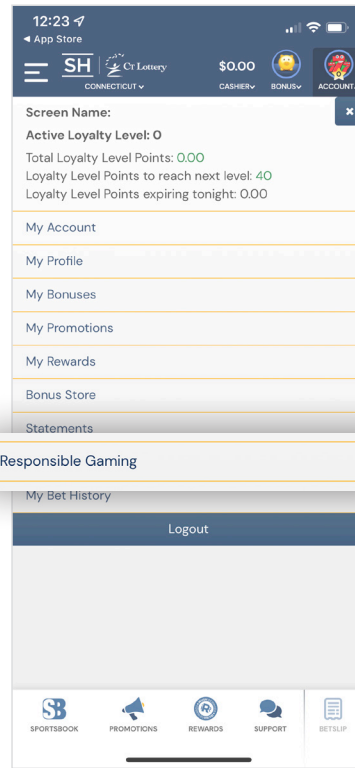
12:23
◂ App Store

SH | CT Lottery
CONNECTICUT
$0.00
CASHIER
BONUS
ACCOUNT

Screen Name:
Active Loyalty Level: 0
Total Loyalty Level Points: 0.00
Loyalty Level Points to reach next level: 40
Loyalty Level Points expiring tonight: 0.00

My Account
My Profile
My Bonuses
My Promotions
My Rewards
Bonus Store
Statements
Responsible Gaming
My Bet History
Logout

SB
SPORTSBOOK
PROMOTIONS
REWARDS
SUPPORT
BETSLIP